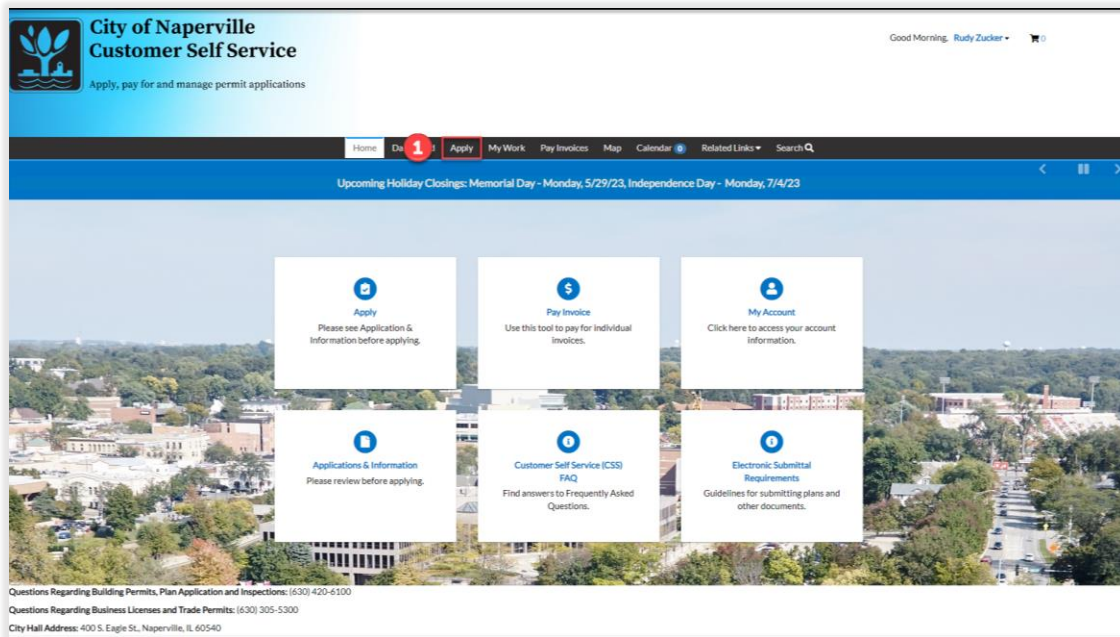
City of Naperville
Customer Self Service
Apply, pay for and manage permit applications

Good Morning, Rudy Zucker ▾ 0

Home Da 1 d Apply My Work Pay Invoices Map Calendar 0 Related Links ▾ Search

Upcoming Holiday Closings: Memorial Day - Monday, 5/29/23, Independence Day - Monday, 7/4/23

Apply
Please see Application & Information before applying.

Pay Invoice
Use this tool to pay for individual invoices.

My Account
Click here to access your account information.

Applications & Information
Please review before applying.

Customer Self Service (CSS) FAQ
Find answers to Frequently Asked Questions.

Electronic Submittal Requirements
Guidelines for submitting plans and other documents.

Questions Regarding Building Permits, Plan Application and Inspections: (630) 420-6100
Questions Regarding Business Licenses and Trade Permits: (630) 305-5300
City Hall Address: 400 S. Eagle St., Naperville, IL 60540